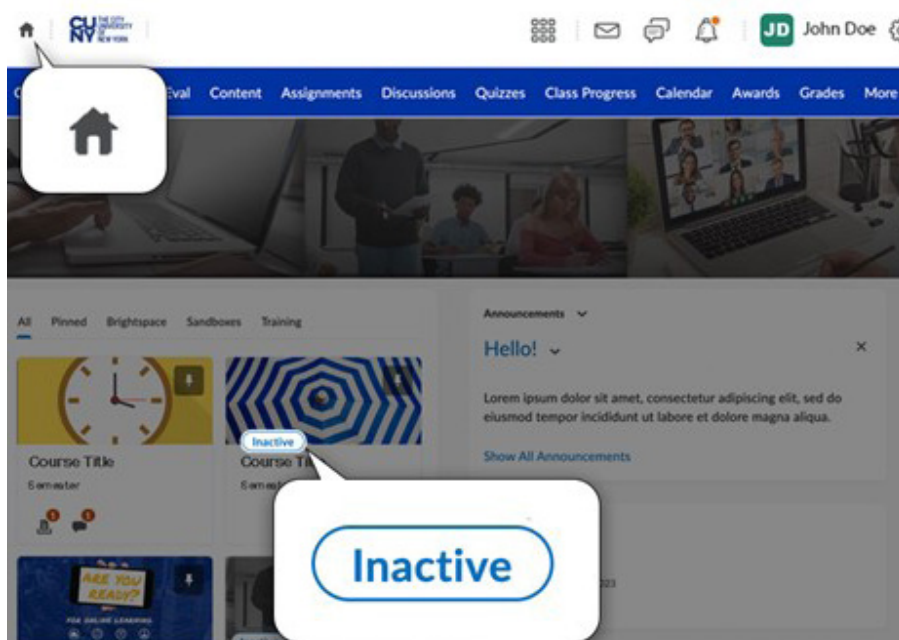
CUNY THE CITY UNIVERSITY OF NEW YORK

JD John Doe

Eval Content Assignments Discussions Quizzes Class Progress Calendar Awards Grades More

All Pinned Brightspace Sandboxes Training

Course Title
Semester

Inactive
Course Ti
Semes

Inactive

ARE YOU READY?
FOR ONLINE LEARNING

Announcements

Hello!

Lorem ipsum dolor sit amet, consectetur adipiscing elit, sed do eiusmod tempor incididunt ut labore et dolore magna aliqua.

Show All Announcements

023